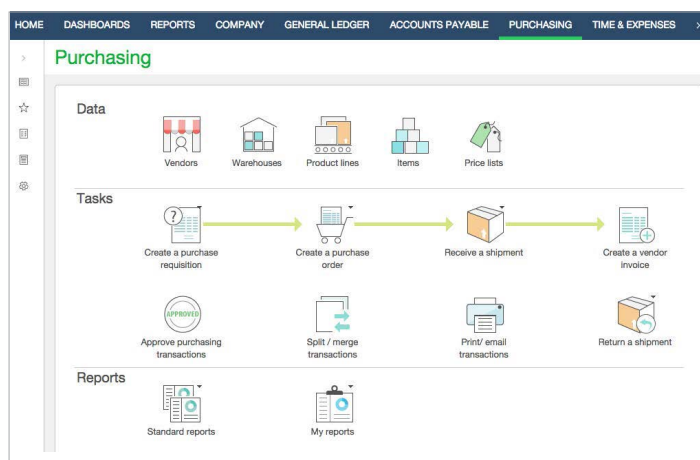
HOME DASHBOARDS REPORTS COMPANY GENERAL LEDGER ACCOUNTS PAYABLE PURCHASING TIME & EXPENSES

Purchasing

Data

Vendors Warehouses Product lines Items Price lists

Tasks

Create a purchase requisition

Create a purchase order

Receive a shipment

Create a vendor invoice

APPROVED

Approve purchasing transactions

Split / merge transactions

Print/ email transactions

Return a shipment

Reports

Standard reports

My reports